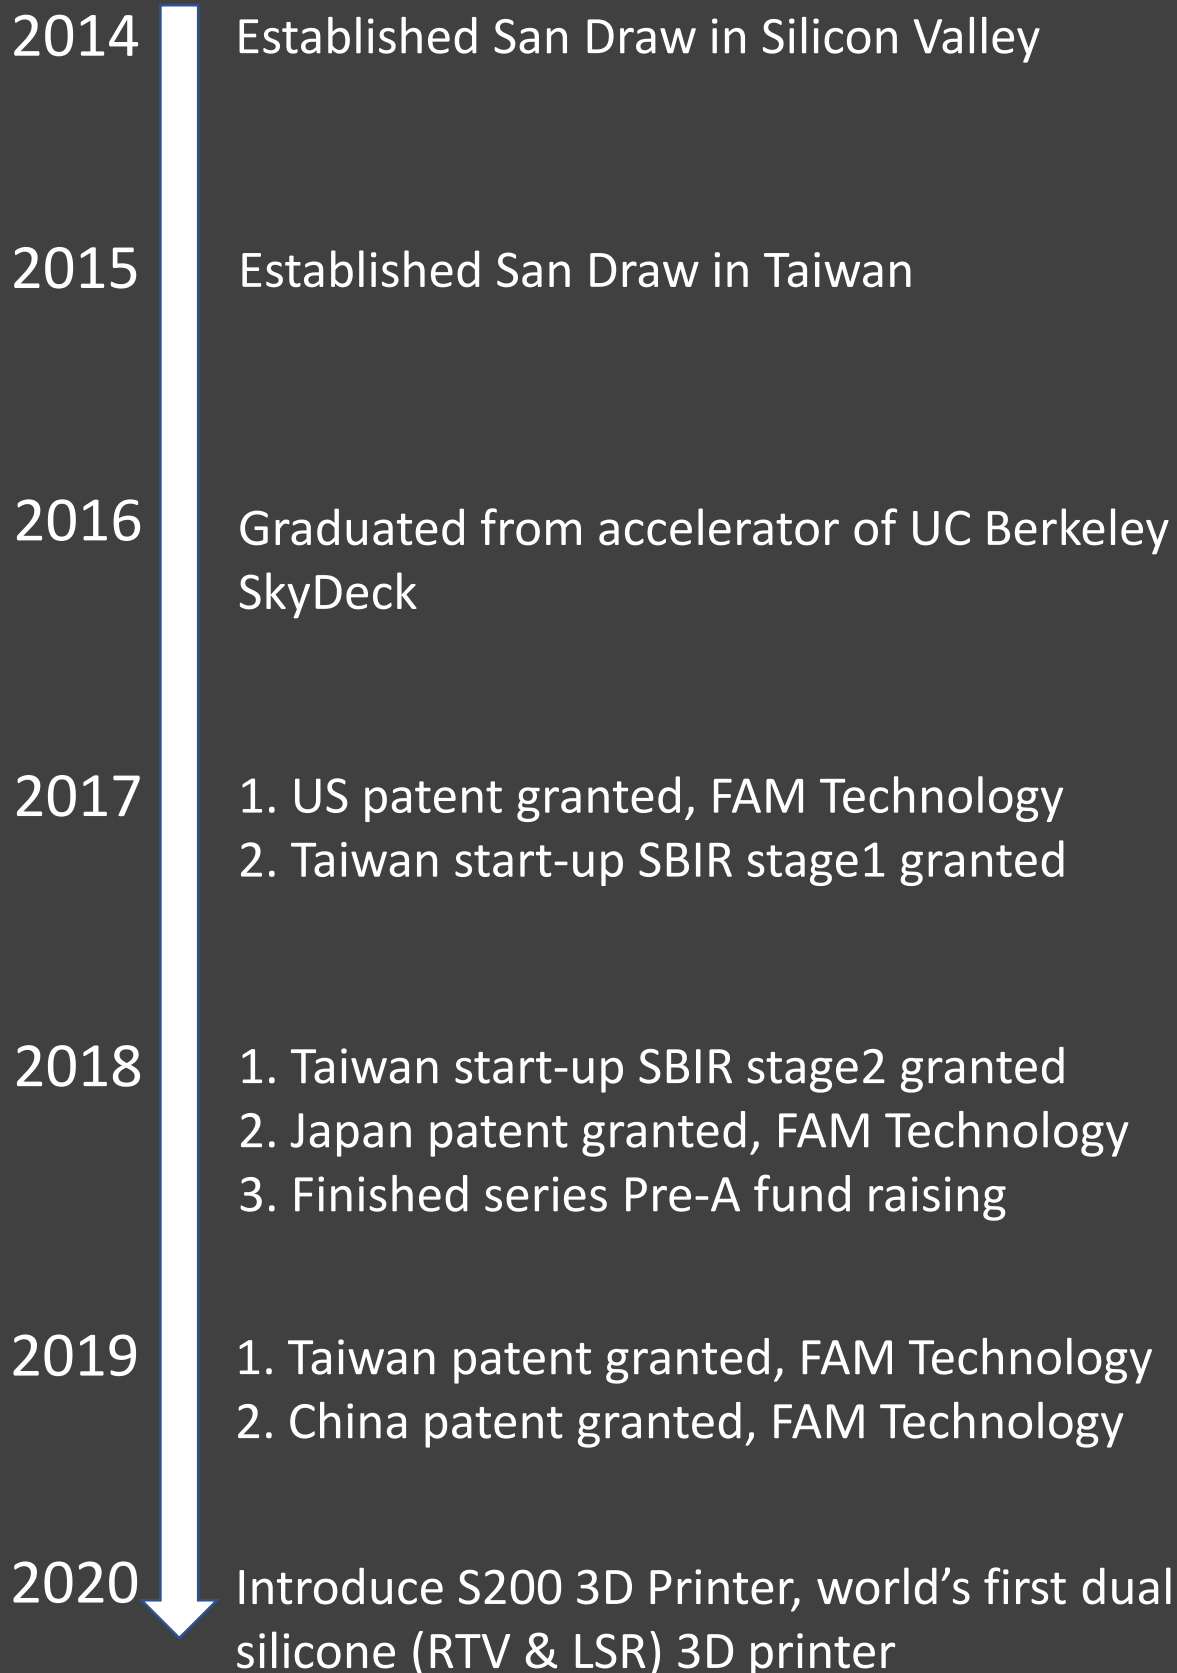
2014 Established San Draw in Silicon Valley

2015 Established San Draw in Taiwan

2016 Graduated from accelerator of UC Berkeley SkyDeck

2017 1. US patent granted, FAM Technology
2. Taiwan start-up SBIR stage1 granted

2018 1. Taiwan start-up SBIR stage2 granted
2. Japan patent granted, FAM Technology
3. Finished series Pre-A fund raising

2019 1. Taiwan patent granted, FAM Technology
2. China patent granted, FAM Technology

2020 Introduce S200 3D Printer, world's first dual silicone (RTV & LSR) 3D printer